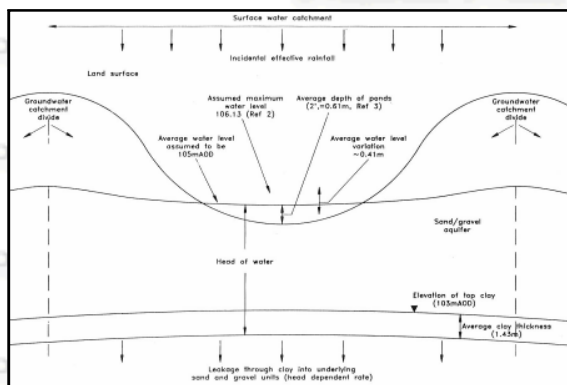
Surface water catchment

Incidental effective rainfall

Land surface

Groundwater catchment divide

Assumed maximum water level 106.13 (Ref 2)

Average depth of ponds (2',=0.61m, Ref 3)

Groundwater catchment divide

Average water level assumed to be 105mAOD

Average water level variation ~0.41m

Sand/gravel aquifer

Head of water

Elevation of top clay (105mAOD)

Average clay thickness (1.43m)

Leakage through clay into underlying sand and gravel units (head dependent rate)